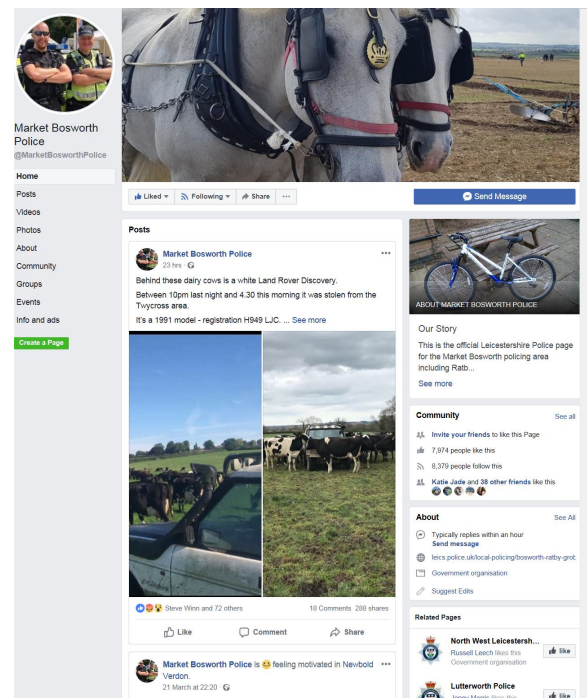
Market Bosworth Police
@MarketBosworthPolice

Home
Posts
Videos
Photos
About
Community
Groups
Events
Info and ads

Create a Page

Liked ▾ Following ▾ Share ···

Send Message

Posts

Market Bosworth Police
23 hrs

Behind these dairy cows is a white Land Rover Discovery.

Between 10pm last night and 4.30 this morning it was stolen from the Twycross area.

It's a 1991 model - registration H949 LJC. ... See more

Steve Winn and 72 others
18 Comments 288 shares

Like Comment Share

Market Bosworth Police is feeling motivated in Newbold Verdon.
21 March at 22:20

ABOUT MARKET BOSWORTH POLICE

Our Story
This is the official Leicestershire Police page for the Market Bosworth policing area including Ratb...
See more

Community
See all
Invite your friends to like this Page
7,974 people like this
8,379 people follow this
Katie Jade and 38 other friends like this

About
See All
Typically replies within an hour
Send message
leics.police.uk/local-policing/bosworth-ratby-grot
Government organisation
Suggest Edits

Related Pages
North West Leicestersh...
Russell Leech likes this
Government organisation
Like
Lutterworth Police
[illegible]
Like